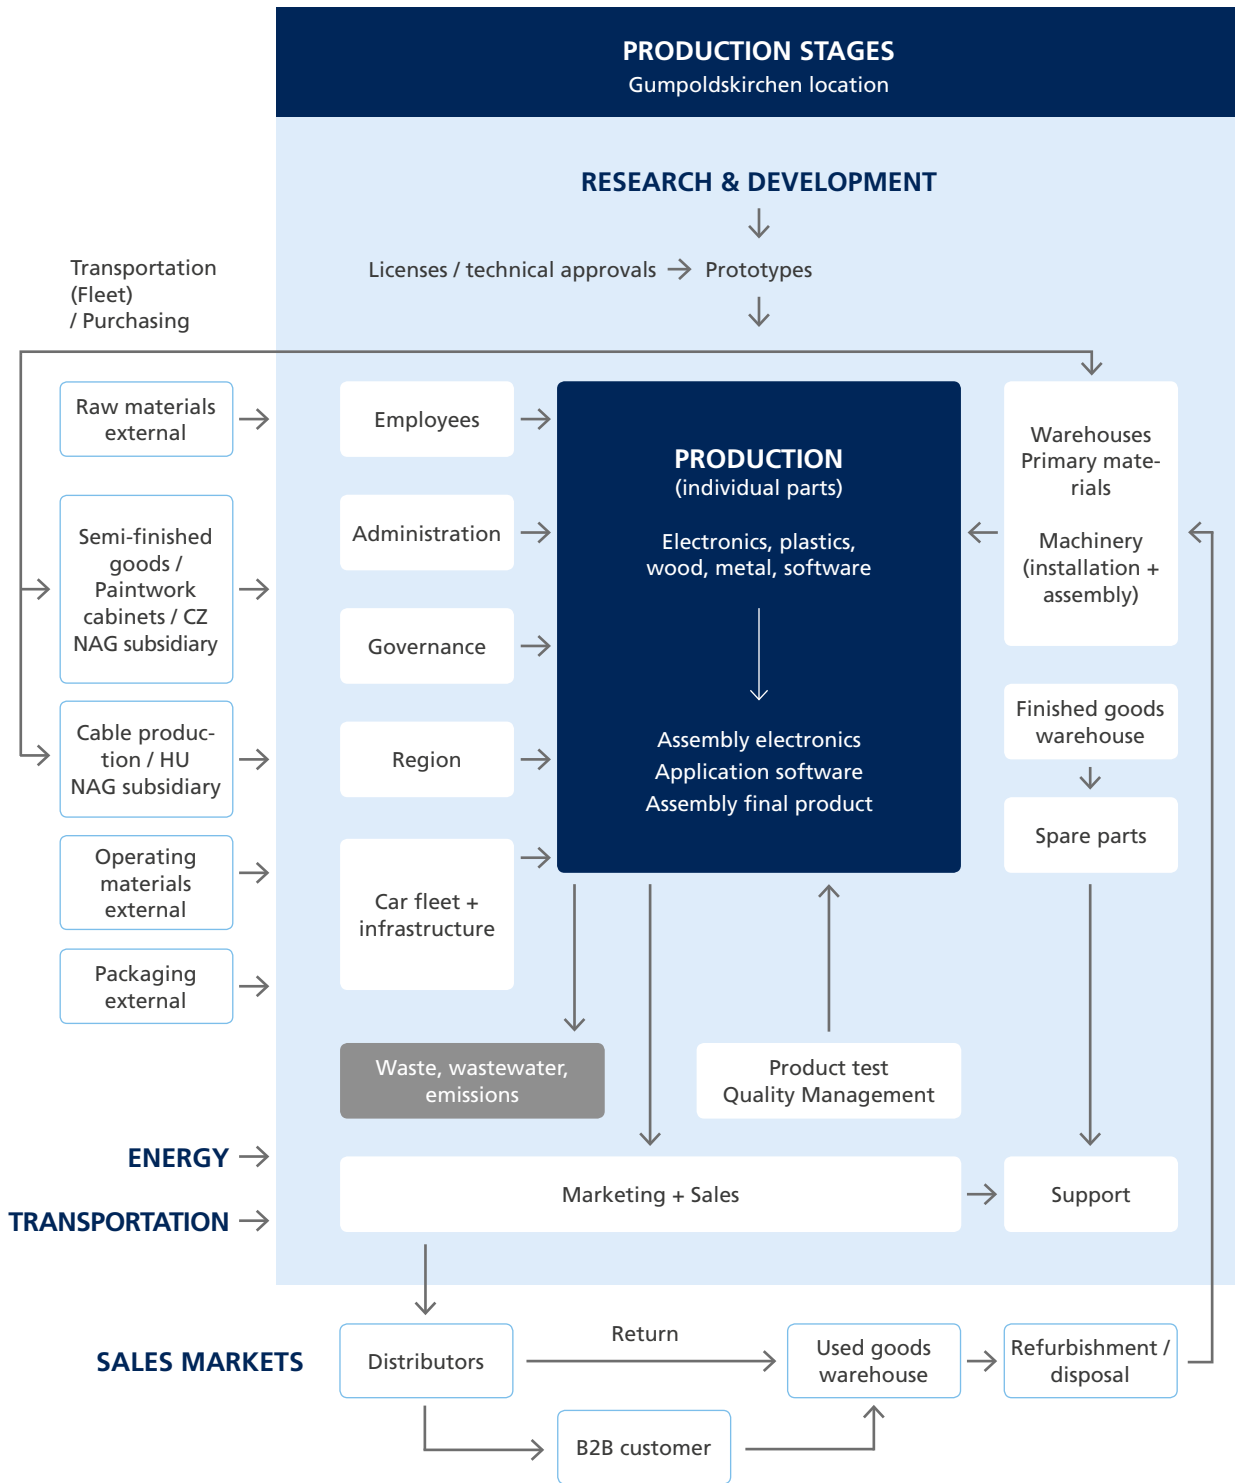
PRODUCTION STAGES
Gumpoldskirchen location

RESEARCH & DEVELOPMENT

Transportation (Fleet) / Purchasing

Licenses / technical approvals → Prototypes

Raw materials external

Semi-finished goods / Paintwork cabinets / CZ NAG subsidiary

Cable production / HU NAG subsidiary

Operating materials external

Packaging external

Employees

Administration

Governance

Region

Car fleet + infrastructure

PRODUCTION
(individual parts)

Electronics, plastics, wood, metal, software

Assembly electronics
Application software
Assembly final product

Warehouses Primary materials

Machinery (installation + assembly)

Finished goods warehouse

Spare parts

Waste, wastewater, emissions

Product test
Quality Management

ENERGY

TRANSPORTATION

Marketing + Sales

Support

SALES MARKETS

Distributors

Return

Used goods warehouse

Refurbishment / disposal

B2B customer